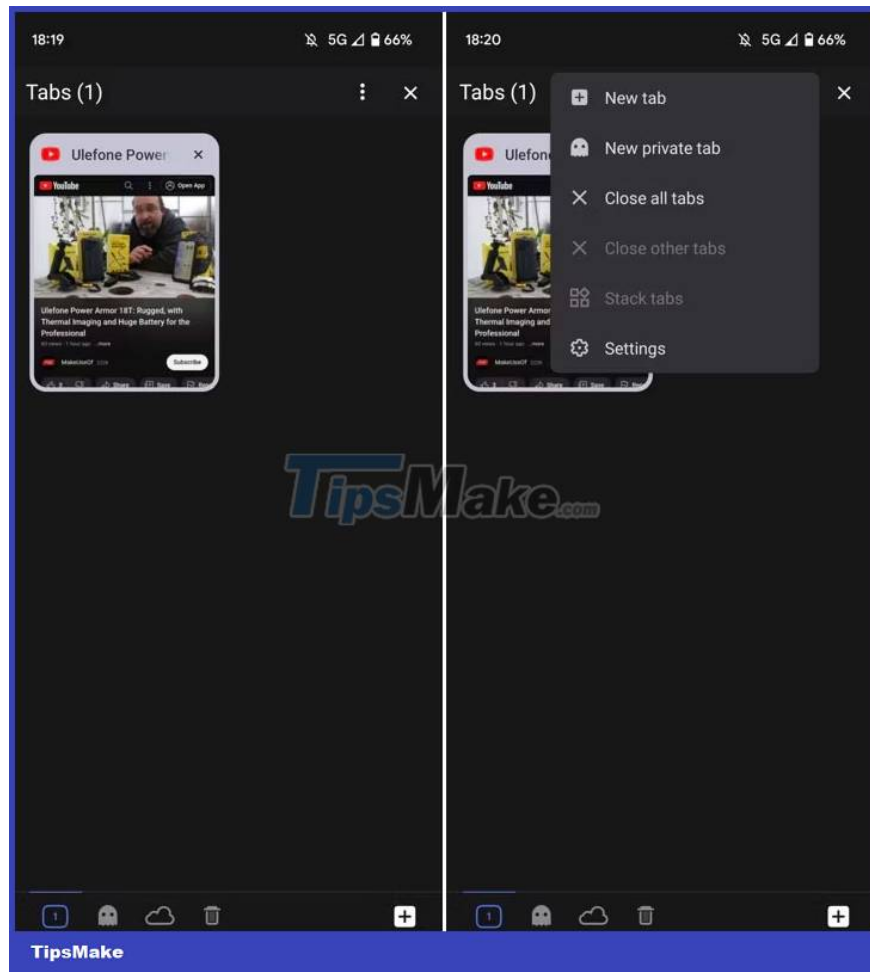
18:19 5G 66%

Tabs (1)

Ulefone Power

YouTube Open App

Ulefone Power Armor 18T: Rugged, with Thermal Imaging and Huge Battery for the Professional

...more

MakeUseOf

Subscribe

Share Save

1

18:20 5G 66%

Tabs (1)

Ulefone

YouTube

Ulefone Power Armor Thermal Imaging and Professional

Share Save

New tab

New private tab

Close all tabs

Close other tabs

Stack tabs

Settings

1

TipsMake.com

TipsMake